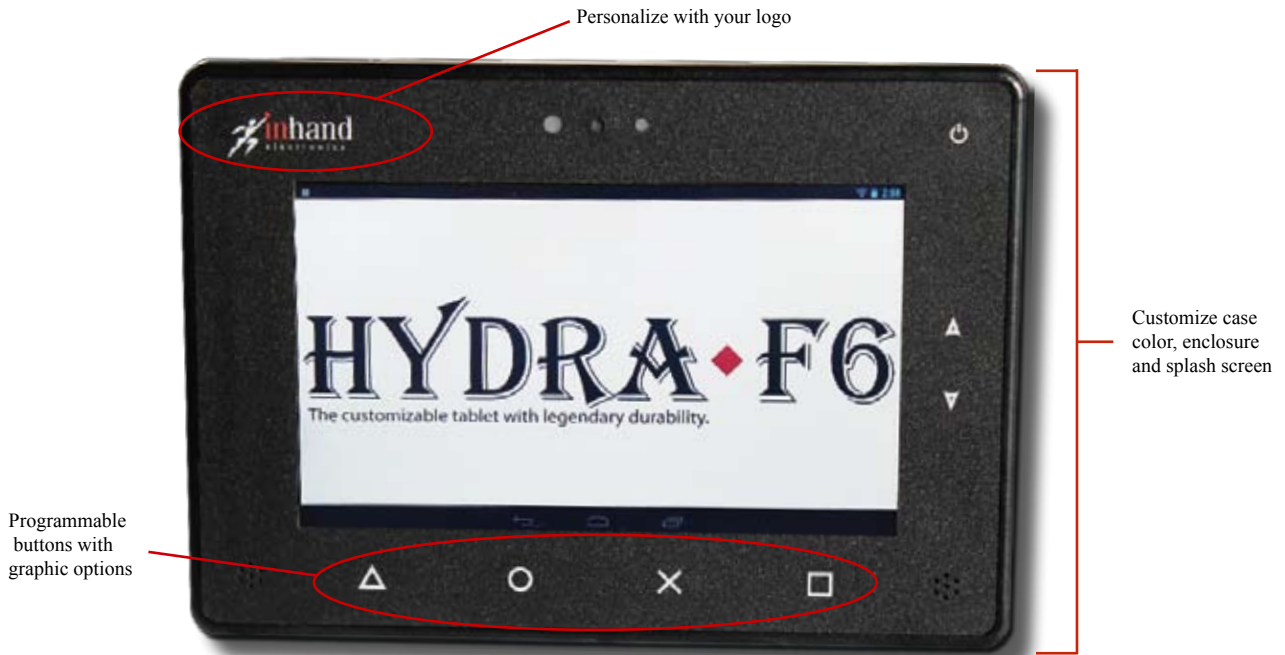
Personalize with your logo

inhand electronics

HYDRA ◆ F6

The customizable tablet with legendary durability.

Customize case color, enclosure and splash screen

Programmable buttons with graphic options

△ ○ ✕ □